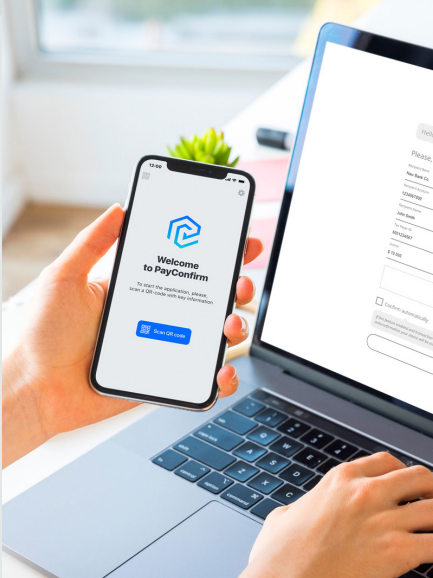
12:00

Welcome to PayConfirm

To start the application, please, scan a QR-code with key information

Scan QR code

Hello

Please,

Recipient Bank
New Bank Co

Recipient's account
1234567890

Recipient Name
John Smith

Your Account
001123457

Amount
$ 10.000

Confirm automatically

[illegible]